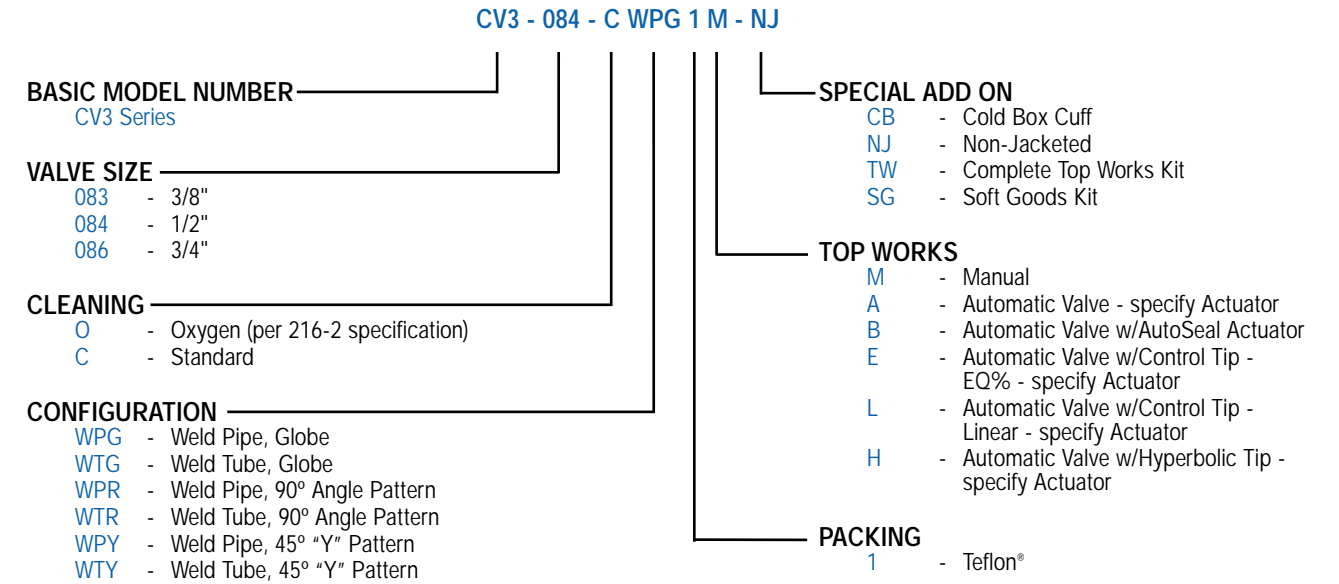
CV3 - 084 - C WPG 1 M - NJ

BASIC MODEL NUMBER
CV3 Series

VALVE SIZE
083 - 3/8"
084 - 1/2"
086 - 3/4"

CLEANING
O - Oxygen (per 216-2 specification)
C - Standard

CONFIGURATION
WPG - Weld Pipe, Globe
WTG - Weld Tube, Globe
WPR - Weld Pipe, 90º Angle Pattern
WTR - Weld Tube, 90º Angle Pattern
WPY - Weld Pipe, 45º "Y" Pattern
WTY - Weld Tube, 45º "Y" Pattern

SPECIAL ADD ON
CB - Cold Box Cuff
NJ - Non-Jacketed
TW - Complete Top Works Kit
SG - Soft Goods Kit

TOP WORKS
M - Manual
A - Automatic Valve - specify Actuator
B - Automatic Valve w/AutoSeal Actuator
E - Automatic Valve w/Control Tip - EQ% - specify Actuator
L - Automatic Valve w/Control Tip - Linear - specify Actuator
H - Automatic Valve w/Hyperbolic Tip - specify Actuator

PACKING
1 - Teflon®